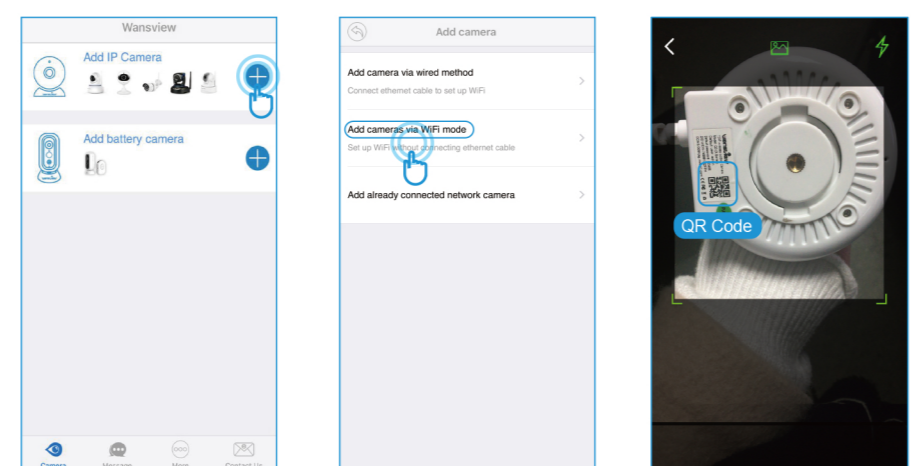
Wansview

Add IP Camera

Add battery camera

Camera Message More Contact Us

Add camera

Add camera via wired method

Connect ethernet cable to set up WiFi

Add cameras via WiFi mode

Set up WiFi without connecting ethernet cable

Add already connected network camera

QR Code